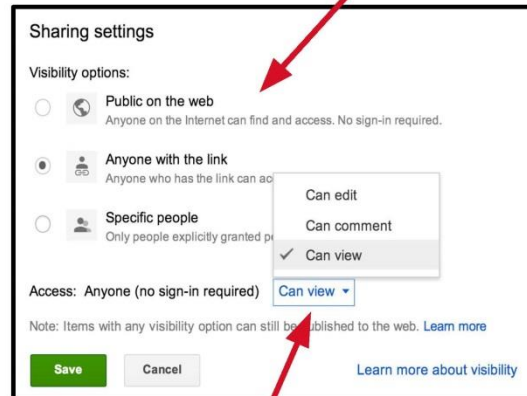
Sharing settings

Visibility options:

Public on the web
Anyone on the Internet can find and access. No sign-in required.

Anyone with the link
Anyone who has the link can ac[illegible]

Specific people
Only people explicitly granted pe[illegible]

Can edit
Can comment
✓ Can view

Access: Anyone (no sign-in required) Can view ▾

Note: Items with any visibility option can still be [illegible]ublished to the web. Learn more

Save
Cancel
Learn more about visibility